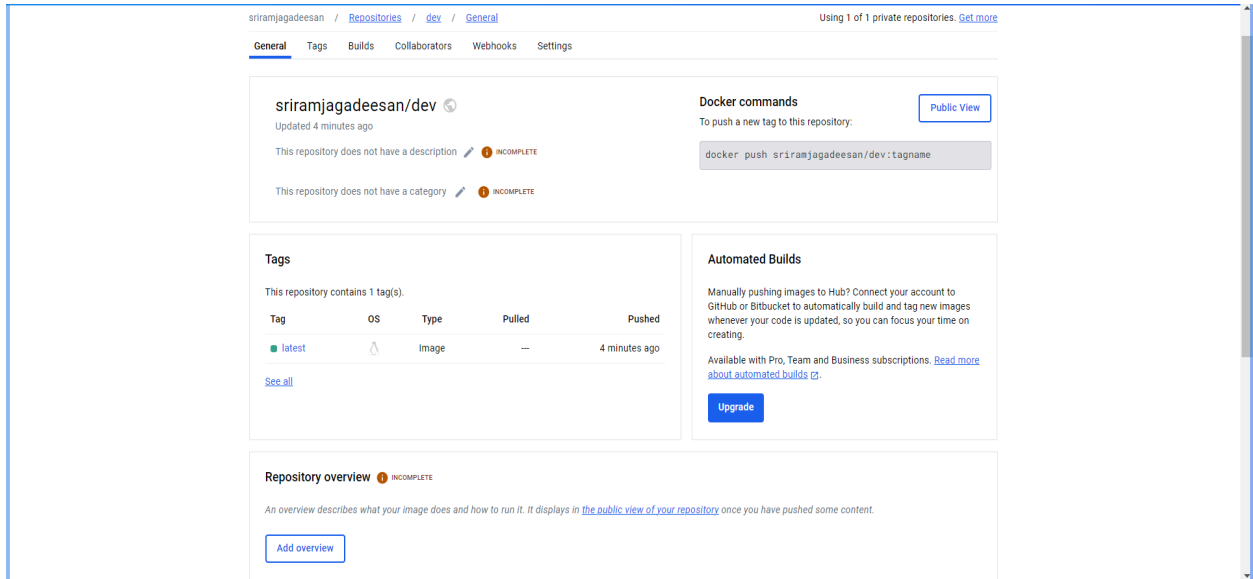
sriramjagadeesan / Repositories / dev / General

Using 1 of 1 private repositories. Get more

General Tags Builds Collaborators Webhooks Settings

sriramjagadeesan/dev

Updated 4 minutes ago

This repository does not have a description INCOMPLETE

This repository does not have a category INCOMPLETE

Docker commands

To push a new tag to this repository:

Public View

docker push sriramjagadeesan/dev:tagname

Tags

This repository contains 1 tag(s).

| Tag | OS | Type | Pulled | Pushed |
|---|---|---|---|---|
| latest | | Image | --- | 4 minutes ago |

See all

Automated Builds

Manually pushing images to Hub? Connect your account to GitHub or Bitbucket to automatically build and tag new images whenever your code is updated, so you can focus your time on creating.

Available with Pro, Team and Business subscriptions. Read more about automated builds.

Upgrade

Repository overview INCOMPLETE

An overview describes what your image does and how to run it. It displays in the public view of your repository once you have pushed some content.

Add overview